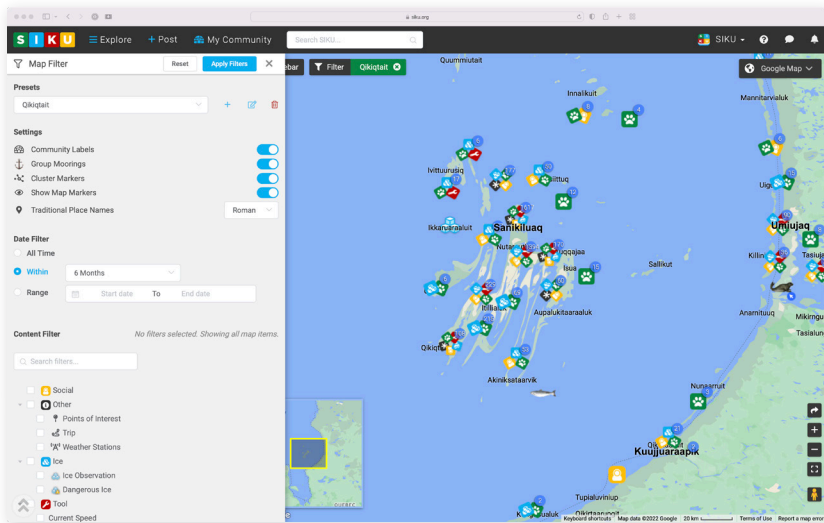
siku.org

S I K U Explore + Post My Community Search SIKU... SIKU

Map Filter Reset Apply Filters

Presets

Qikiqtait

Settings

Community Labels

Group Moorings

Cluster Markers

Show Map Markers

Traditional Place Names Roman

Date Filter

All Time

Within 6 Months

Range Start date To End date

Content Filter No filters selected. Showing all map items.

Search filters...

Social

Other

Points of Interest

Trip

Weather Stations

Ice

Ice Observation

Dangerous Ice

Tool

Current Speed

ebar Filter Qikiqtait

Google Map

Quurnnituit

Innalikuit

Mannitarvialuk

Ivittuurusiq

Ikkarunraaluit

Sanikiluaq

Nutaraaluk

Uqqajaa

Isua

Sallikut

Kilin

Tasiuj

Umiujaq

Uig

Anamituuq

Mikirngu

Itilialuit

Aupalukitaaraaluk

Qikiq

Akiniksataarvik

Nunaarruit

Kuujjuaraapik

Tupilaluviniup

Qikiqtaarjuit

Keyboard shortcuts Map data ©2022 Google 20 km Terms of Use Report a map error